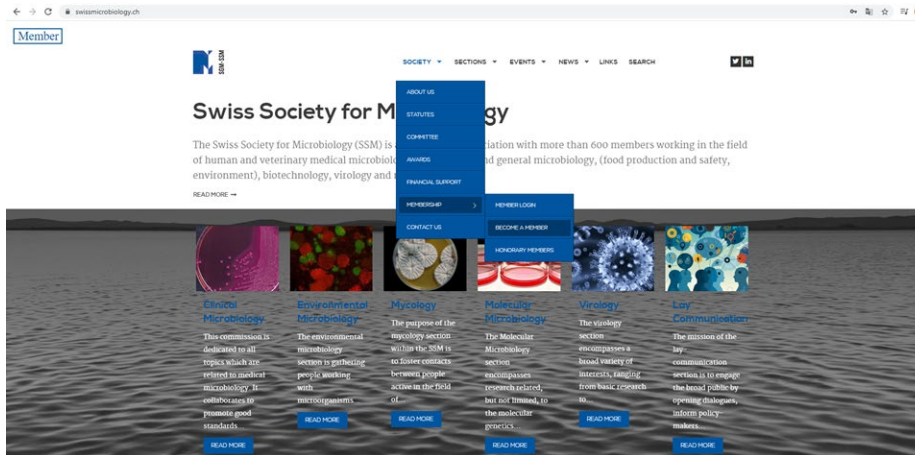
swissmicrobiology.ch

Member

SSM·SSM

SOCIETY SECTIONS EVENTS NEWS LINKS SEARCH

ABOUT US
STATUTES
COMMITTEE
AWARDS
FINANCIAL SUPPORT
MEMBERSHIP
CONTACT US

MEMBER LOGIN
BECOME A MEMBER
HONORARY MEMBERS

Swiss Society for M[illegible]gy

The Swiss Society for Microbiology (SSM) is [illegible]iation with more than 600 members working in the field of human and veterinary medical microbiol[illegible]nd general microbiology, (food production and safety, environment), biotechnology, virology and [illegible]

READ MORE →

Clinical Microbiology
This commission is dedicated to all topics which are related to medical microbiology. It collaborates to promote good standards...
READ MORE

Environmental Microbiology
The environmental microbiology section is gathering people working with microorganisms...
READ MORE

Mycology
The purpose of the mycology section within the SSM is to foster contacts between people active in the field of...
READ MORE

Molecular Microbiology
The Molecular Microbiology section encompasses research related, but not limited, to the molecular genetics...
READ MORE

Virology
The virology section encompasses a broad variety of interests, ranging from basic research to...
READ MORE

Lay Communication
The mission of the lay communication section is to engage the broad public by opening dialogues, inform policy makers...
READ MORE